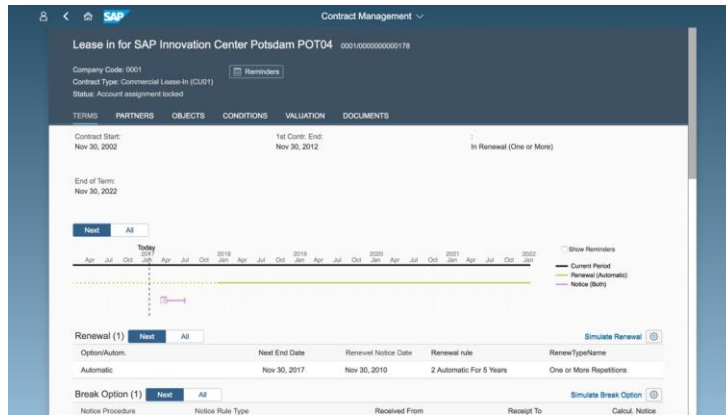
SAP Contract Management

Lease in for SAP Innovation Center Potsdam POT04 0001/0000000000178

Company Code: 0001
Contract Type: Commercial Lease-In (CU01)
Status: Account assignment locked

Reminders

TERMS PARTNERS OBJECTS CONDITIONS VALUATION DOCUMENTS

Contract Start:
Nov 30, 2002

1st Contr. End:
Nov 30, 2012

:
In Renewal (One or More)

End of Term:
Nov 30, 2022

Next All

Today
2017
Apr Jul Oct Jan Apr Jul Oct 2018 Jan Apr Jul Oct 2019 Jan Apr Jul Oct 2020 Jan Apr Jul Oct 2021 Jan Apr Jul Oct 2022 Jan

Show Reminders
Current Period
Renewal (Automatic)
Notice (Both)

Renewal (1) Next All

Simulate Renewal

| Option/Autom. | Next End Date | Renewal Notice Date | Renewal rule | RenewTypeName |
|---|---|---|---|---|
| Automatic | Nov 30, 2017 | Nov 30, 2010 | 2 Automatic For 5 Years | One or More Repetitions |

Break Option (1) Next All

Simulate Break Option

Notice Procedure Notice Rule Type Received From Receipt To Calcul. Notice